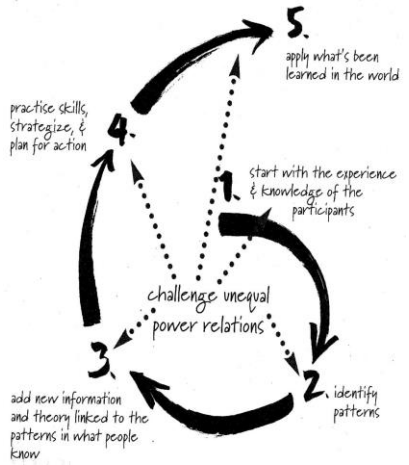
5.
apply what's been learned in the world

practise skills, strategize, & plan for action
4.

1.
start with the experience & knowledge of the participants

challenge unequal power relations

3.
add new information and theory linked to the patterns in what people know

2.
identify patterns